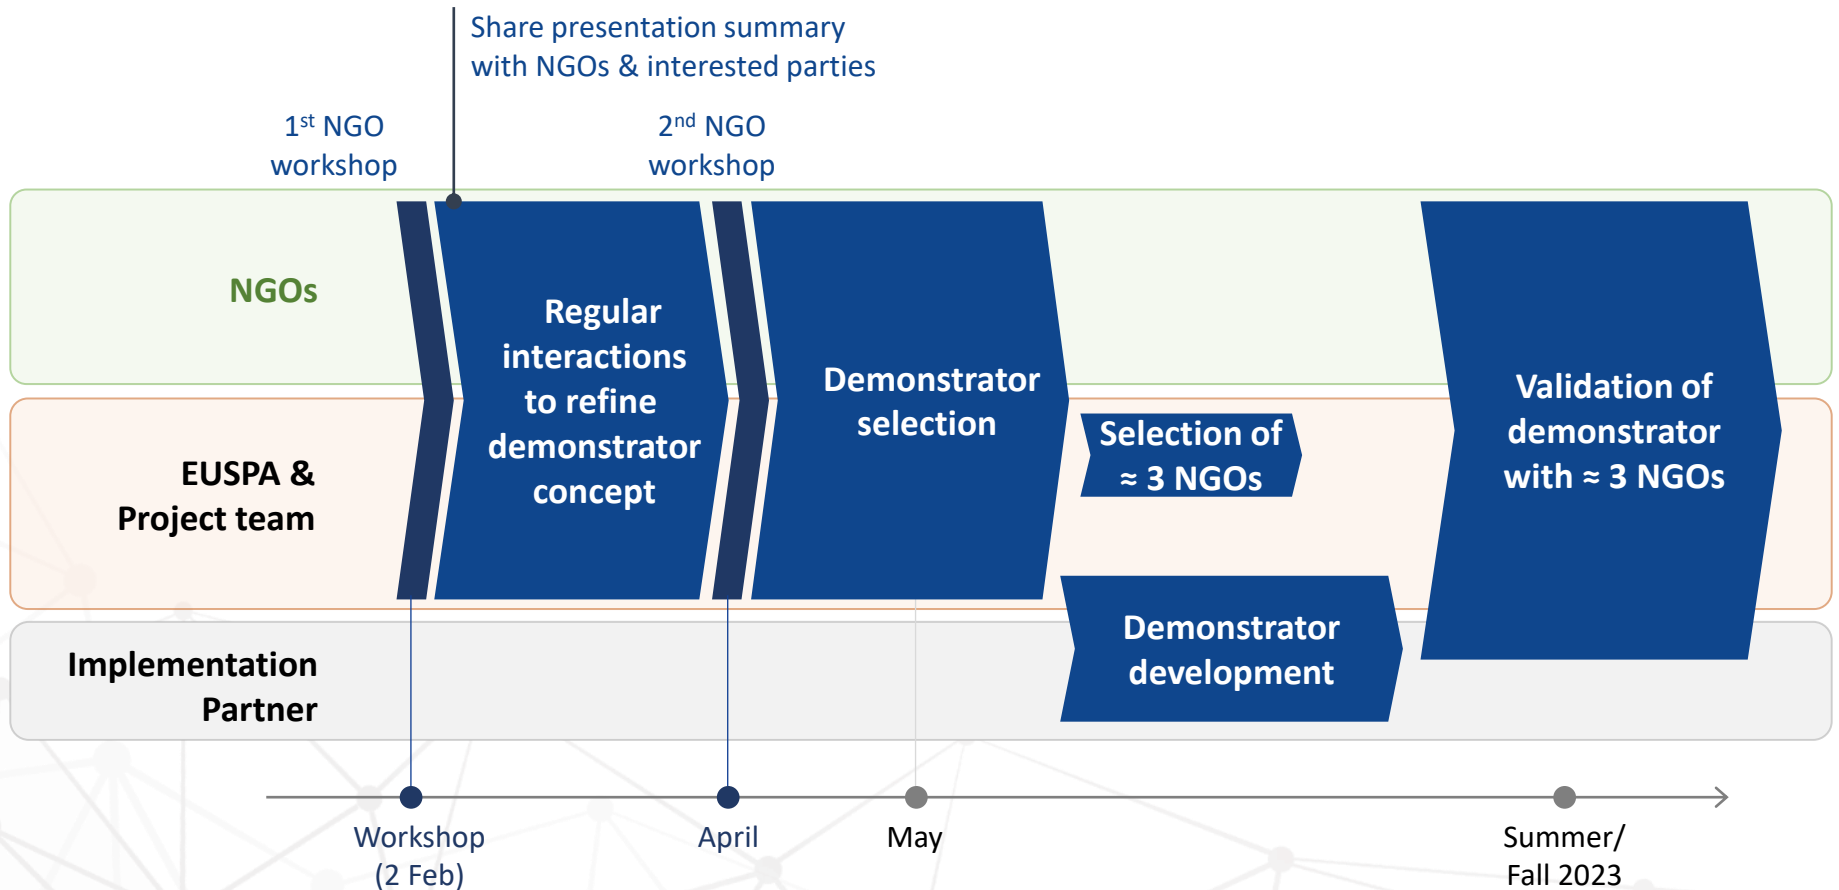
Share presentation summary with NGOs & interested parties

1$^{st}$ NGO workshop

2$^{nd}$ NGO workshop

NGOs

EUSPA & Project team

Implementation Partner

Regular interactions to refine demonstrator concept

Demonstrator selection

Selection of ≈ 3 NGOs

Demonstrator development

Validation of demonstrator with ≈ 3 NGOs

Workshop (2 Feb)

April

May

Summer/ Fall 2023